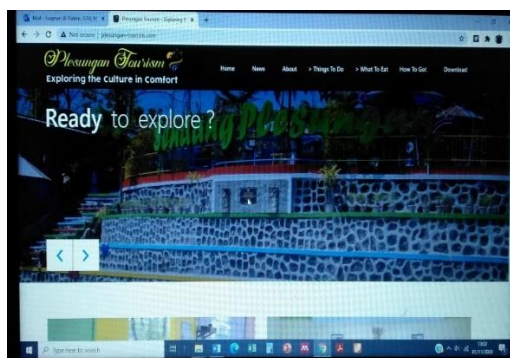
Plesungan Tourism

Exploring the Culture in Comfort

Home News About > Things To Do > What To Eat How To Get Download

Ready to explore ?

Sendang Plesungan

Not secure | plesungan-tourism.com

Type here to search